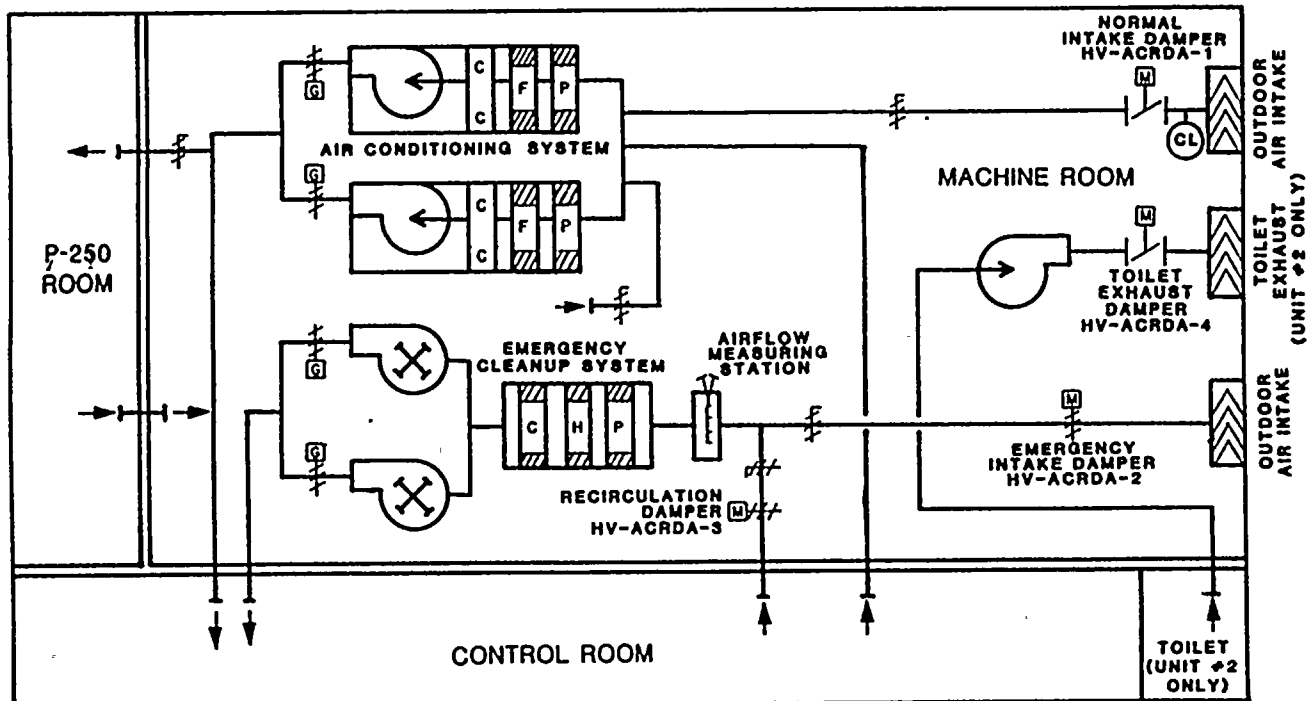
NORMAL INTAKE DAMPER HV-ACRDA-1

M

OUTDOOR AIR INTAKE

G

C

C

F

P

CL

AIR CONDITIONING SYSTEM

MACHINE ROOM

G

C

C

F

P

TOILET EXHAUST (UNIT #2 ONLY)

M

P-250 ROOM

TOILET EXHAUST DAMPER HV-ACRDA-4

G

EMERGENCY CLEANUP SYSTEM

AIRFLOW MEASURING STATION

C

H

P

M

OUTDOOR AIR INTAKE

G

EMERGENCY INTAKE DAMPER HV-ACRDA-2

RECIRCULATION DAMPER HV-ACRDA-3

M

CONTROL ROOM

TOILET (UNIT #2 ONLY)